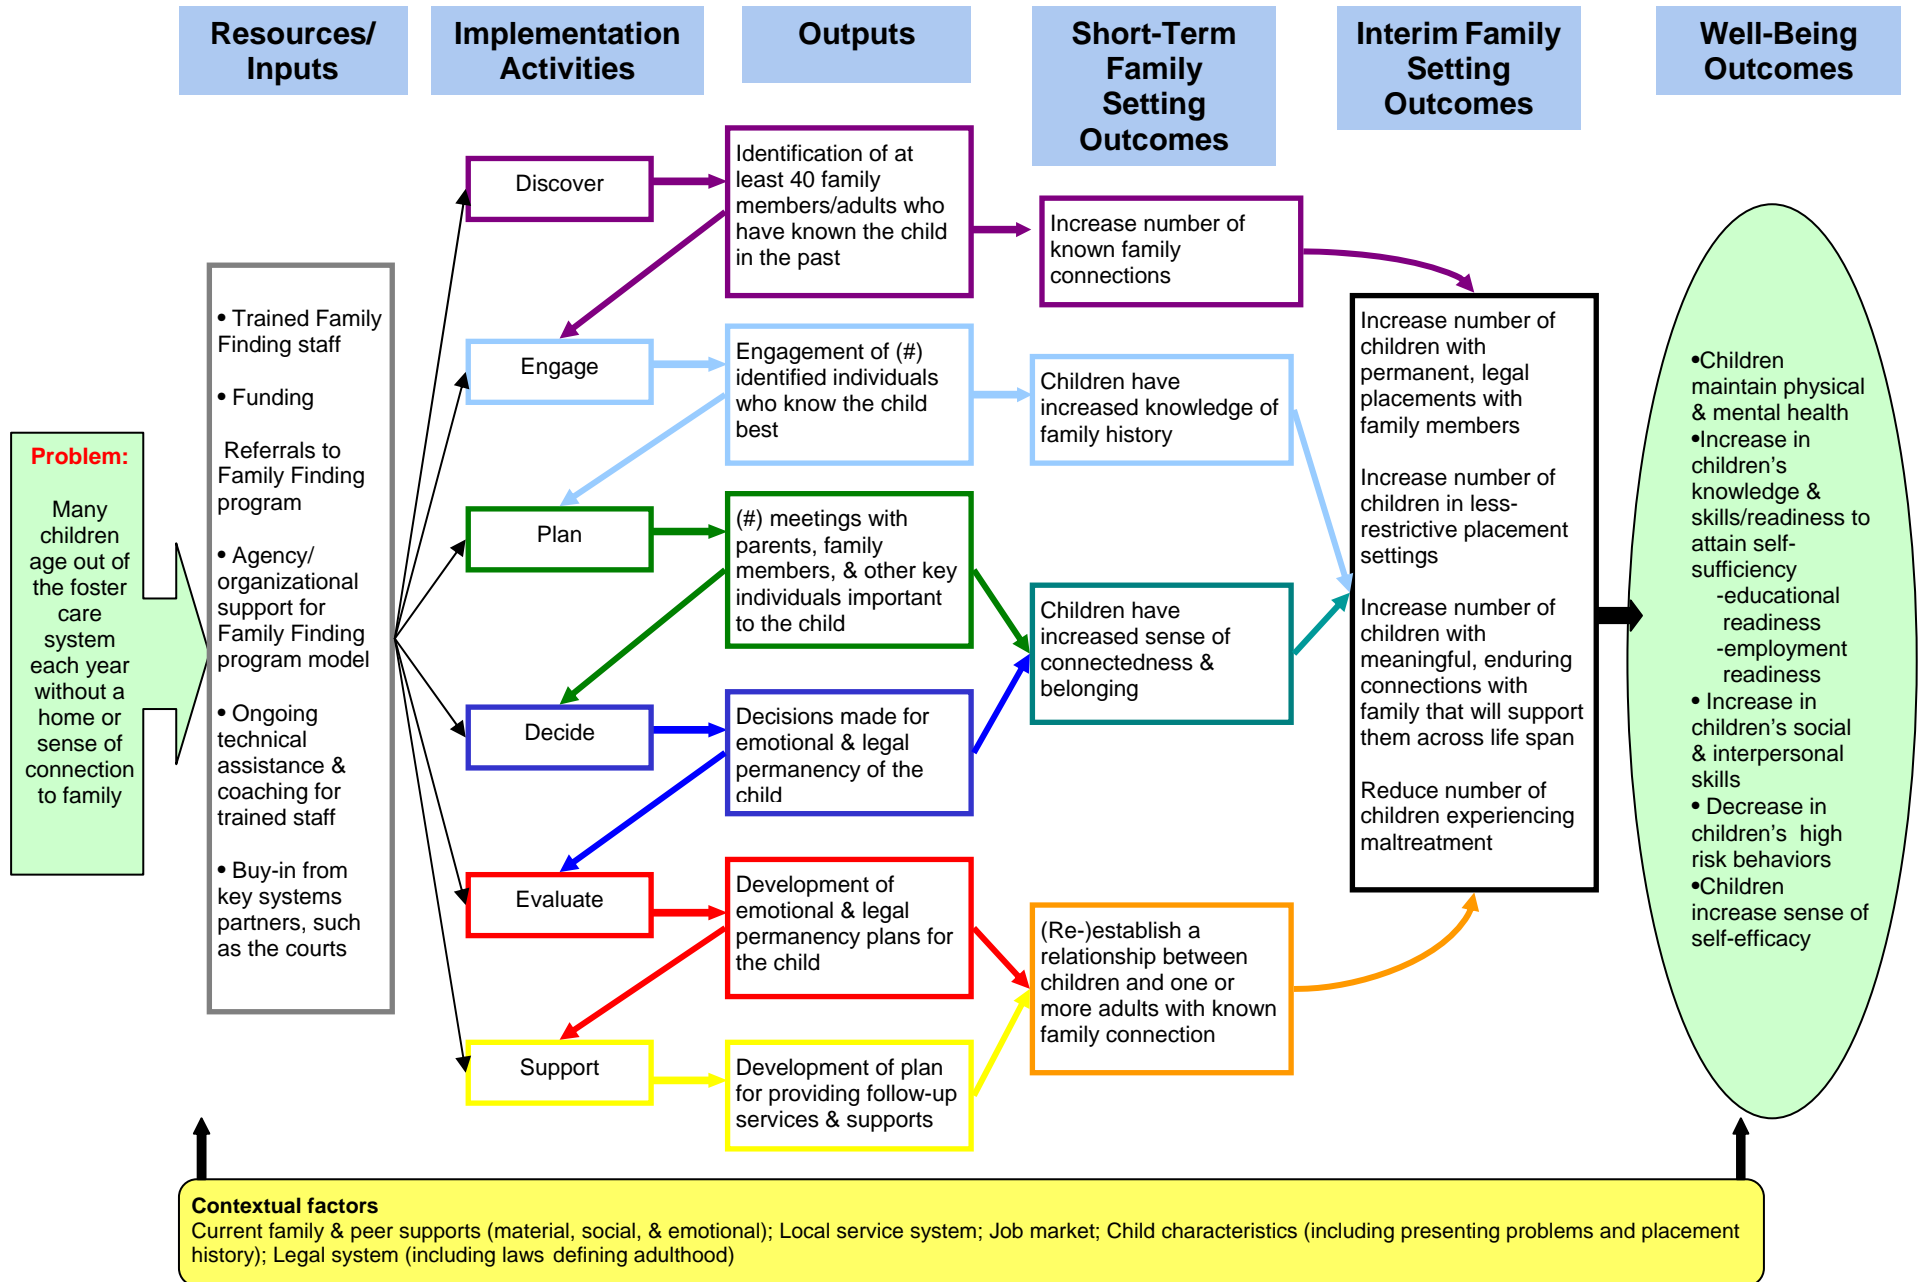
Resources/ Inputs

Implementation Activities

Outputs

Short-Term Family Setting Outcomes

Interim Family Setting Outcomes

Well-Being Outcomes

Problem:

Many children age out of the foster care system each year without a home or sense of connection to family

• Trained Family Finding staff

• Funding

Referrals to Family Finding program

• Agency/ organizational support for Family Finding program model

• Ongoing technical assistance & coaching for trained staff

• Buy-in from key systems partners, such as the courts

Discover

Engage

Plan

Decide

Evaluate

Support

Identification of at least 40 family members/adults who have known the child in the past

Engagement of (#) identified individuals who know the child best

(#) meetings with parents, family members, & other key individuals important to the child

Decisions made for emotional & legal permanency of the child

Development of emotional & legal permanency plans for the child

Development of plan for providing follow-up services & supports

Increase number of known family connections

Children have increased knowledge of family history

Children have increased sense of connectedness & belonging

(Re-)establish a relationship between children and one or more adults with known family connection

Increase number of children with permanent, legal placements with family members

Increase number of children in less-restrictive placement settings

Increase number of children with meaningful, enduring connections with family that will support them across life span

Reduce number of children experiencing maltreatment

•Children maintain physical & mental health
•Increase in children's knowledge & skills/readiness to attain self-sufficiency
-educational readiness
-employment readiness
• Increase in children's social & interpersonal skills
• Decrease in children's high risk behaviors
•Children increase sense of self-efficacy

Contextual factors
Current family & peer supports (material, social, & emotional); Local service system; Job market; Child characteristics (including presenting problems and placement history); Legal system (including laws defining adulthood)